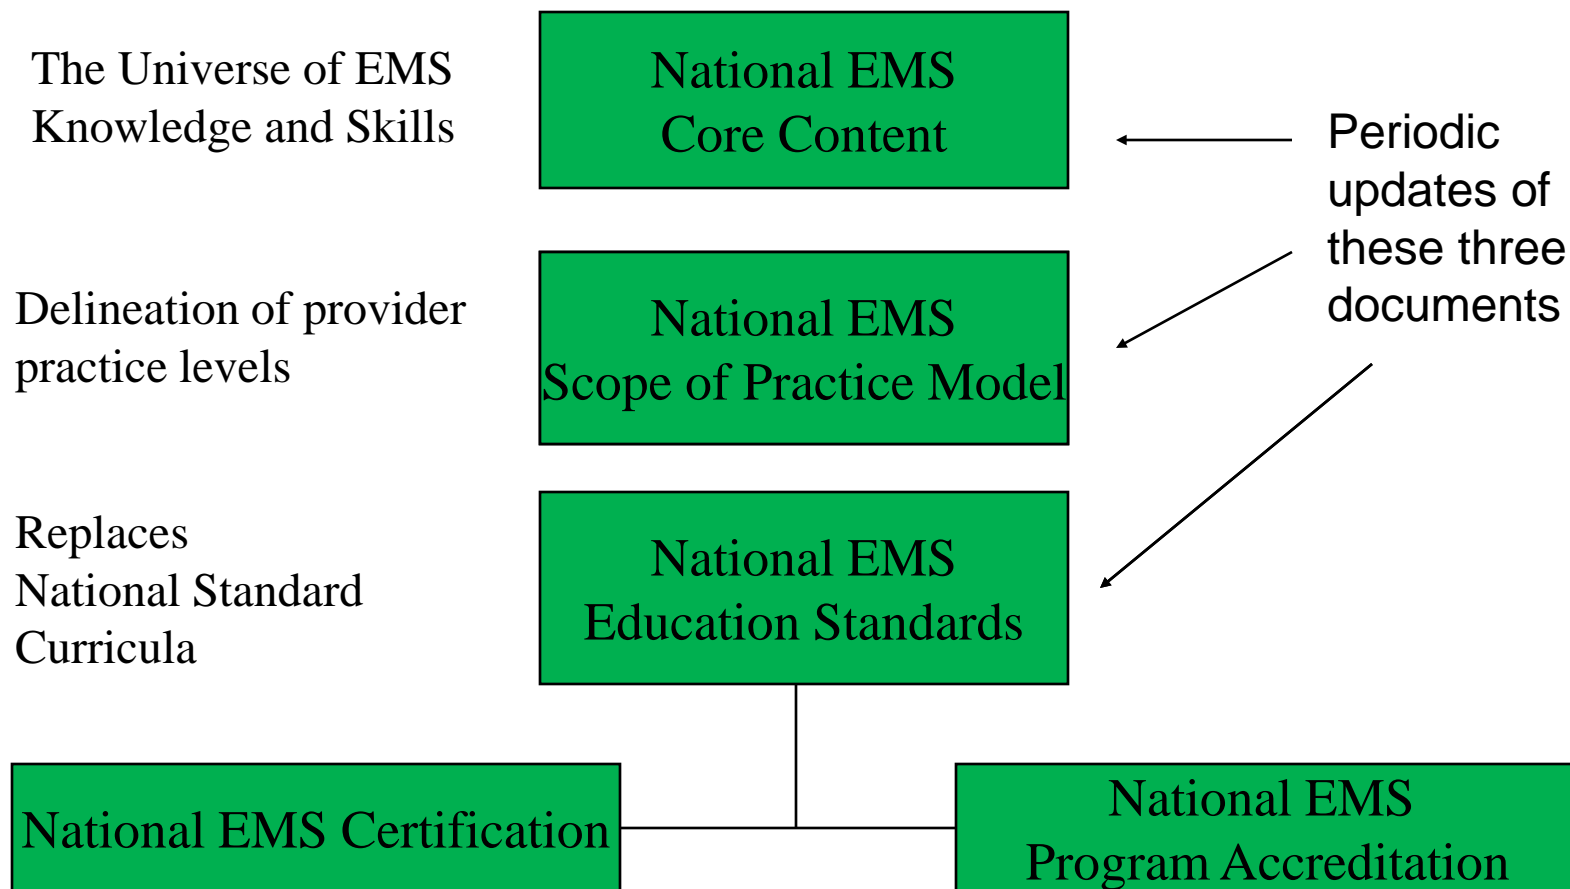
The Universe of EMS Knowledge and Skills

National EMS Core Content

Periodic updates of these three documents

Delineation of provider practice levels

National EMS Scope of Practice Model

Replaces National Standard Curricula

National EMS Education Standards

National EMS Certification

National EMS Program Accreditation